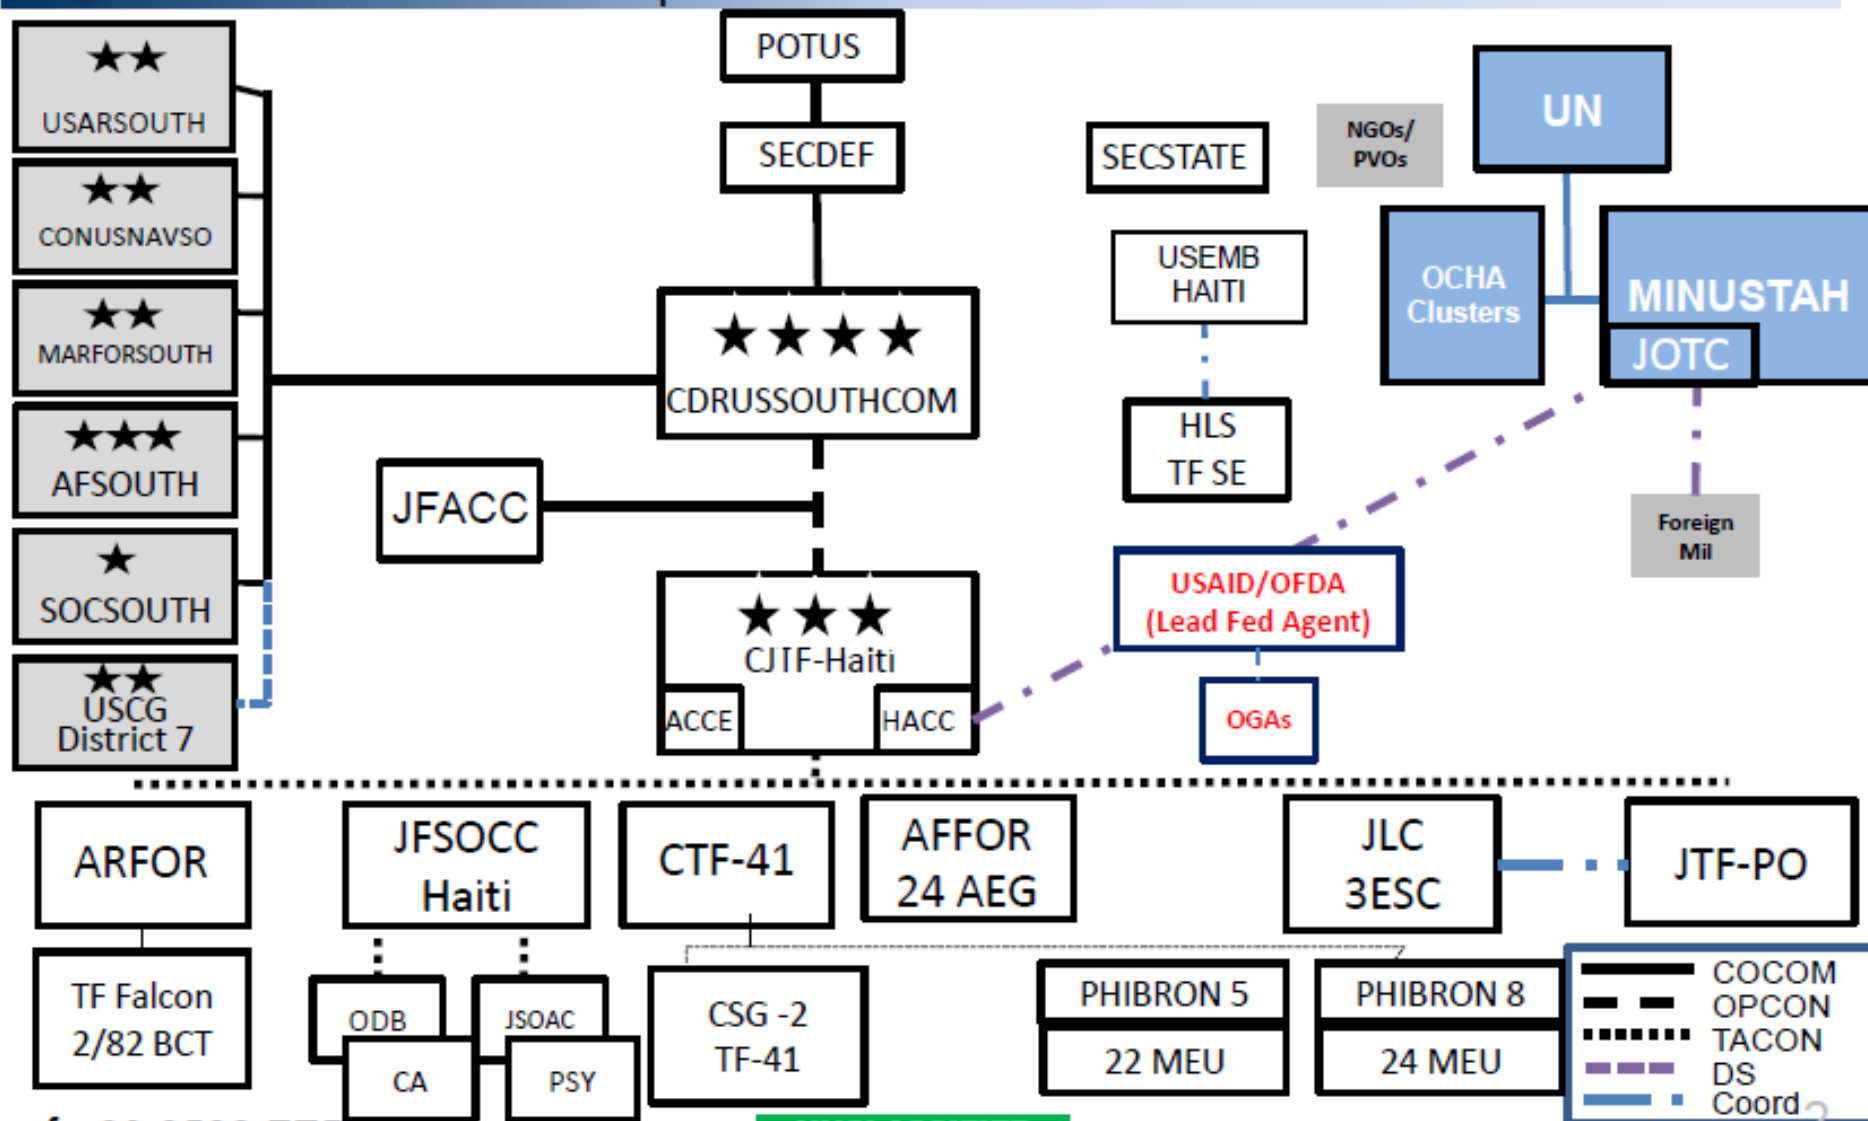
★★
USARSOUTH

★★
CONUSNAVSO

★★
MARFORSOUTH

★★★
AFSOUTH

★
SOCSOUTH

★★
USCG
District 7

POTUS

SECDEF

★★★★
CDRUSSOUTHCOM

JFACC

★★★
CJTF-Haiti

ACCE

HACC

SECSTATE

NGOs/
PVOs

UN

USEMB
HAITI

OCHA
Clusters

MINUSTAH

JOTC

HLS
TF SE

Foreign
Mil

USAID/OFDA
(Lead Fed Agent)

OGAs

ARFOR

TF Falcon
2/82 BCT

JFSOCC
Haiti

ODB

CA

JSOAC

PSY

CTF-41

CSG -2
TF-41

AFFOR
24 AEG

JLC
3ESC

JTF-PO

PHIBRON 5

22 MEU

PHIBRON 8

24 MEU

COCOM
OPCON
TACON
DS
Coord